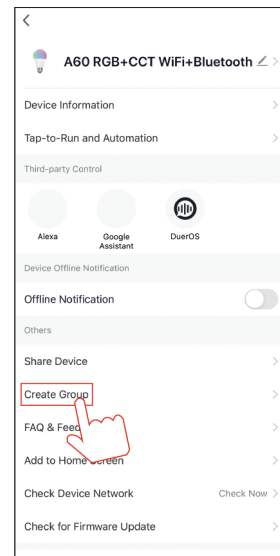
A60 RGB+CCT WiFi+Bluetooth

Device Information

Tap-to-Run and Automation

Third-party Control

Alexa

Google Assistant

DuerOS

Device Offline Notification

Offline Notification

Others

Share Device

Create Group

FAQ & Feed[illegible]

Add to Home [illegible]creen

Check Device Network

Check Now

Check for Firmware Update